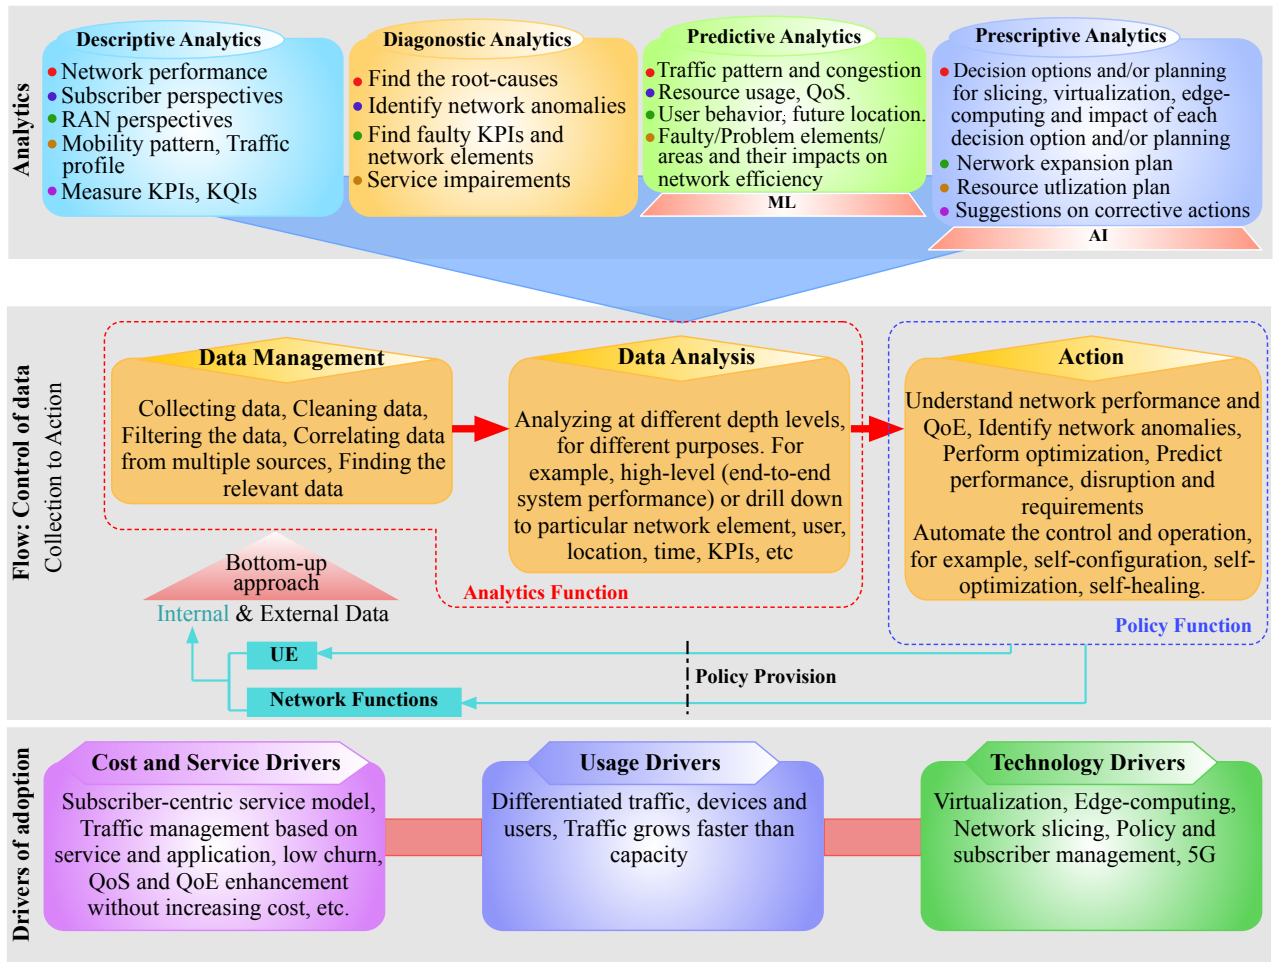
Analytics

Descriptive Analytics
Network performance
Subscriber perspectives
RAN perspectives
Mobility pattern, Traffic profile
Measure KPIs, KQIs

Diagonostic Analytics
Find the root-causes
Identify network anomalies
Find faulty KPIs and network elements
Service impairements

Predictive Analytics
Traffic pattern and congestion
Resource usage, QoS.
User behavior, future location.
Faulty/Problem elements/ areas and their impacts on network efficiency
ML

Prescriptive Analytics
Decision options and/or planning for slicing, virtualization, edge-computing and impact of each decision option and/or planning
Nerwork expansion plan
Resource utlization plan
Suggestions on corrective actions
AI

Flow: Control of data
Collection to Action

Data Management
Collecting data, Cleaning data, Filtering the data, Correlating data from multiple sources, Finding the relevant data

Data Analysis
Analyzing at different depth levels, for different purposes. For example, high-level (end-to-end system performance) or drill down to particular network element, user, location, time, KPIs, etc

Action
Understand network performance and QoE, Identify network anomalies, Perform optimization, Predict performance, disruption and requirements
Automate the control and operation, for example, self-configuration, self-optimization, self-healing.

Bottom-up approach
Internal & External Data
Analytics Function
Policy Function
UE
Network Functions
Policy Provision

Drivers of adoption

Cost and Service Drivers
Subscriber-centric service model, Traffic management based on service and application, low churn, QoS and QoE enhancement without increasing cost, etc.

Usage Drivers
Differentiated traffic, devices and users, Traffic grows faster than capacity

Technology Drivers
Virtualization, Edge-computing, Network slicing, Policy and subscriber management, 5G